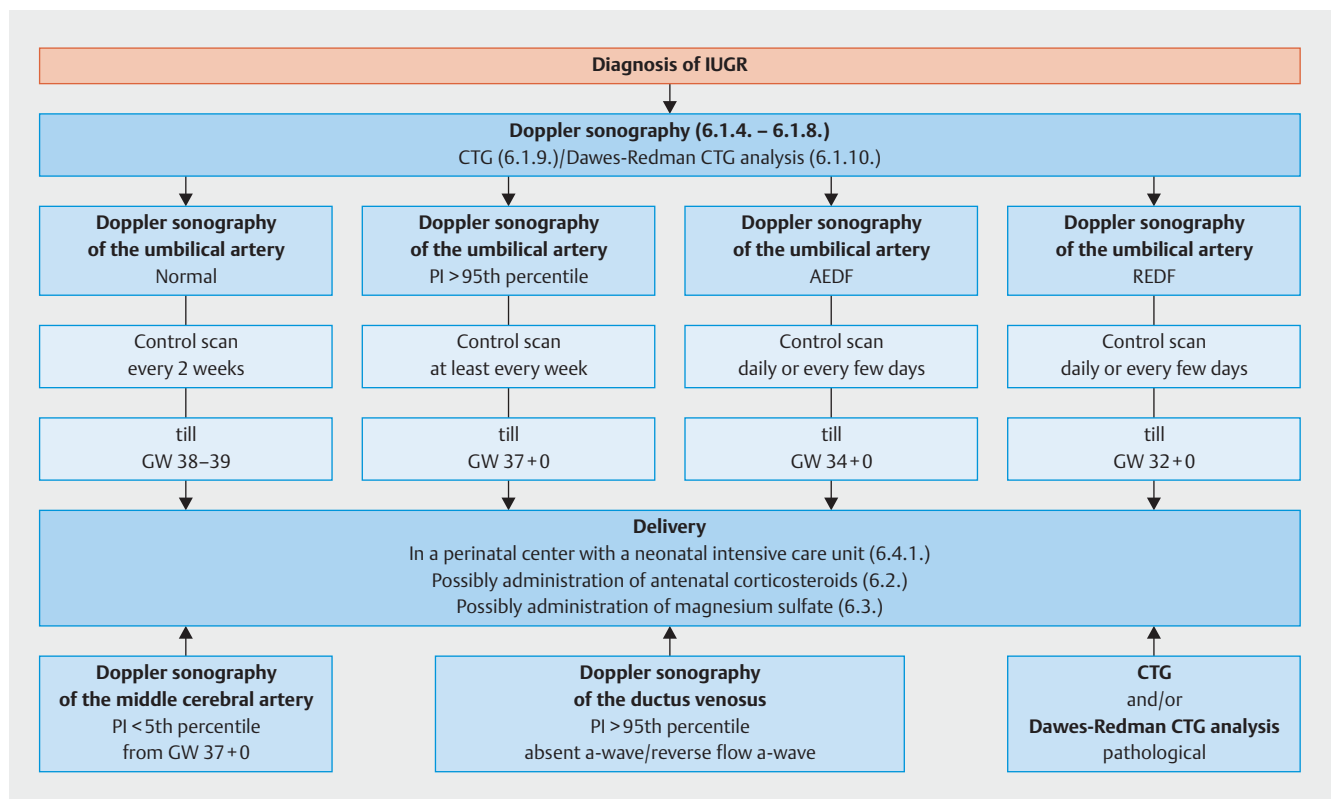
Diagnosis of IUGR

Doppler sonography (6.1.4. – 6.1.8.)
CTG (6.1.9.)/Dawes-Redman CTG analysis (6.1.10.)

Doppler sonography of the umbilical artery
Normal

Control scan every 2 weeks

till GW 38–39

Doppler sonography of the umbilical artery
PI >95th percentile

Control scan at least every week

till GW 37 + 0

Doppler sonography of the umbilical artery
AEDF

Control scan daily or every few days

till GW 34 + 0

Doppler sonography of the umbilical artery
REDF

Control scan daily or every few days

till GW 32 + 0

Delivery
In a perinatal center with a neonatal intensive care unit (6.4.1.)
Possibly administration of antenatal corticosteroids (6.2.)
Possibly administration of magnesium sulfate (6.3.)

Doppler sonography of the middle cerebral artery
PI <5th percentile
from GW 37 + 0

Doppler sonography of the ductus venosus
PI >95th percentile
absent a-wave/reverse flow a-wave

CTG
and/or
Dawes-Redman CTG analysis
pathological